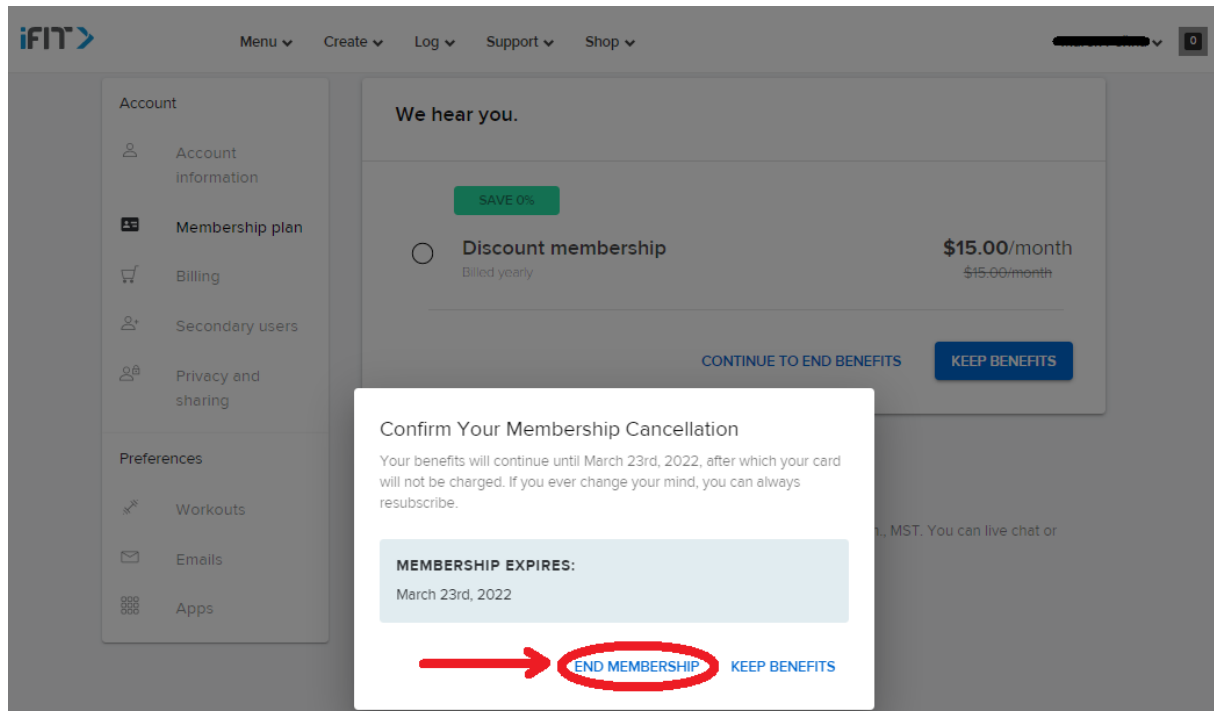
iFIT

Menu Create Log Support Shop

0

Account

Account information

Membership plan

Billing

Secondary users

Privacy and sharing

Preferences

Workouts

Emails

Apps

We hear you.

SAVE 0%

Discount membership
Billed yearly

$15.00/month
$15.00/month

CONTINUE TO END BENEFITS

KEEP BENEFITS

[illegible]., MST. You can live chat or

Confirm Your Membership Cancellation

Your benefits will continue until March 23rd, 2022, after which your card will not be charged. If you ever change your mind, you can always resubscribe.

MEMBERSHIP EXPIRES:
March 23rd, 2022

END MEMBERSHIP

KEEP BENEFITS